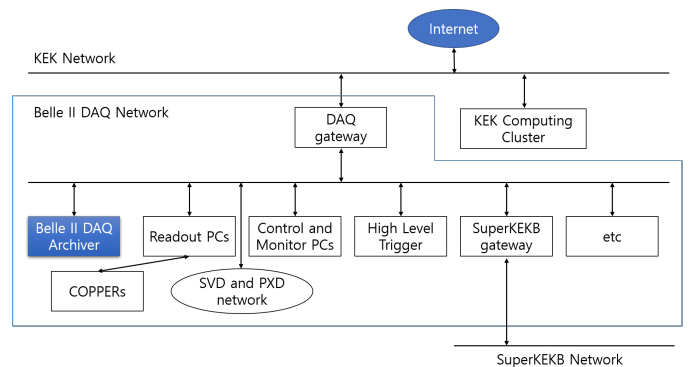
Internet

KEK Network

Belle II DAQ Network

DAQ gateway

KEK Computing Cluster

Belle II DAQ Archiver

Readout PCs

Control and Monitor PCs

High Level Trigger

SuperKEKB gateway

etc

COPPERs

SVD and PXD network

SuperKEKB Network